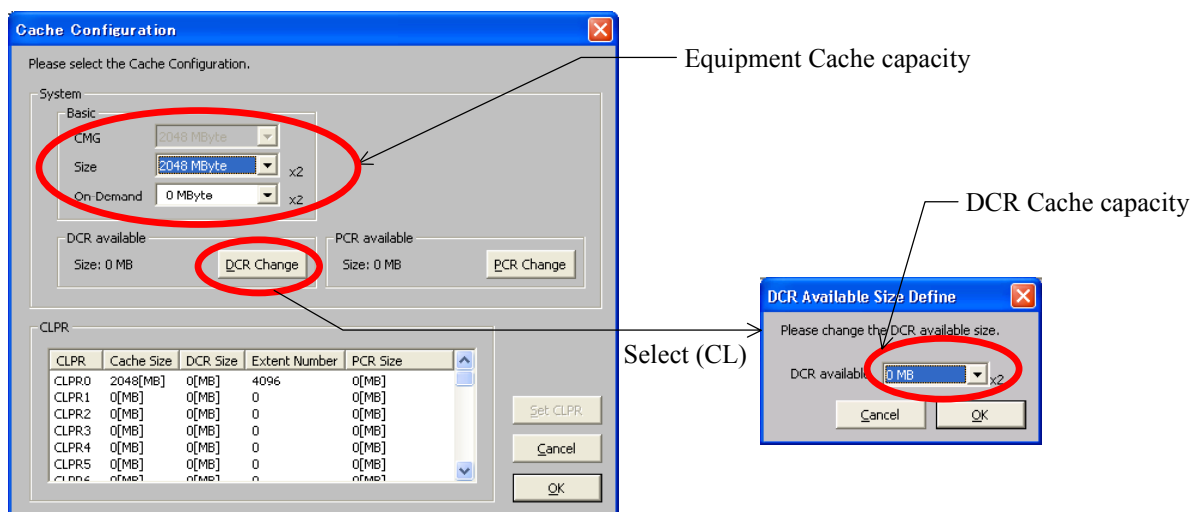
Cache Configuration

Please select the Cache Configuration.

System

Basic

CMG 2048 MByte

Size 2048 MByte x2

On Demand 0 MByte x2

DCR available

Size: 0 MB

DCR Change

PCR available

Size: 0 MB

PCR Change

CLPR

| CLPR | Cache Size | DCR Size | Extent Number | PCR Size |
|---|---|---|---|---|
| CLPR0 | 2048[MB] | 0[MB] | 4096 | 0[MB] |
| CLPR1 | 0[MB] | 0[MB] | 0 | 0[MB] |
| CLPR2 | 0[MB] | 0[MB] | 0 | 0[MB] |
| CLPR3 | 0[MB] | 0[MB] | 0 | 0[MB] |
| CLPR4 | 0[MB] | 0[MB] | 0 | 0[MB] |
| CLPR5 | 0[MB] | 0[MB] | 0 | 0[MB] |
| CLPR6 | 0[MB] | 0[MB] | 0 | 0[MB] |

Set CLPR

Cancel

OK

Equipment Cache capacity

DCR Cache capacity

Select (CL)

DCR Available Size Define

Please change the DCR available size.

DCR available 0 MB x2

Cancel

OK